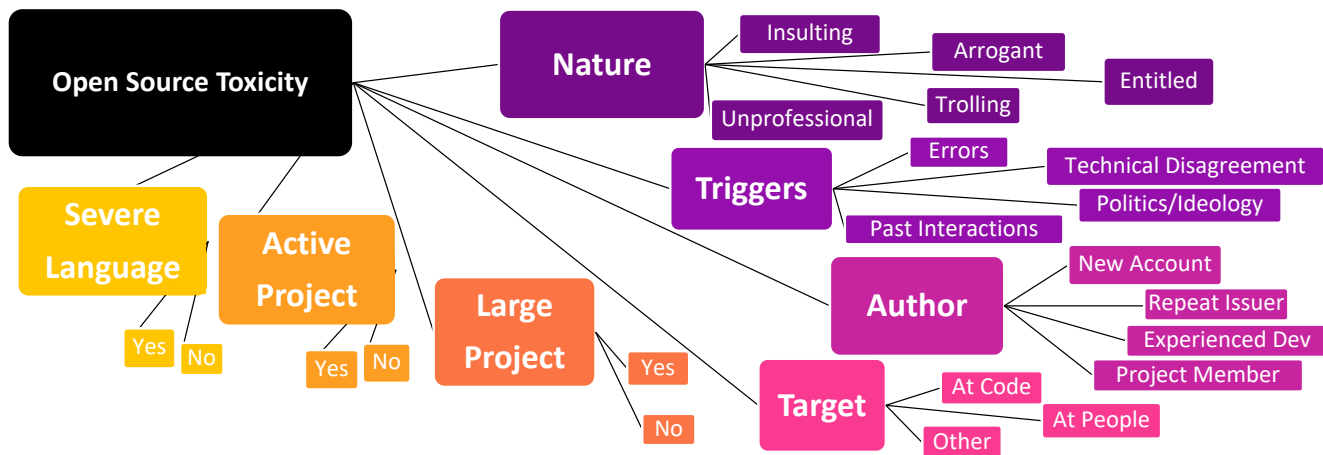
Open Source Toxicity

Nature
Insulting
Arrogant
Entitled
Trolling
Unprofessional

Triggers
Errors
Technical Disagreement
Politics/Ideology
Past Interactions

Author
New Account
Repeat Issuer
Experienced Dev
Project Member

Target
At Code
At People
Other

Severe Language
Yes
No

Active Project
Yes
No

Large Project
Yes
No